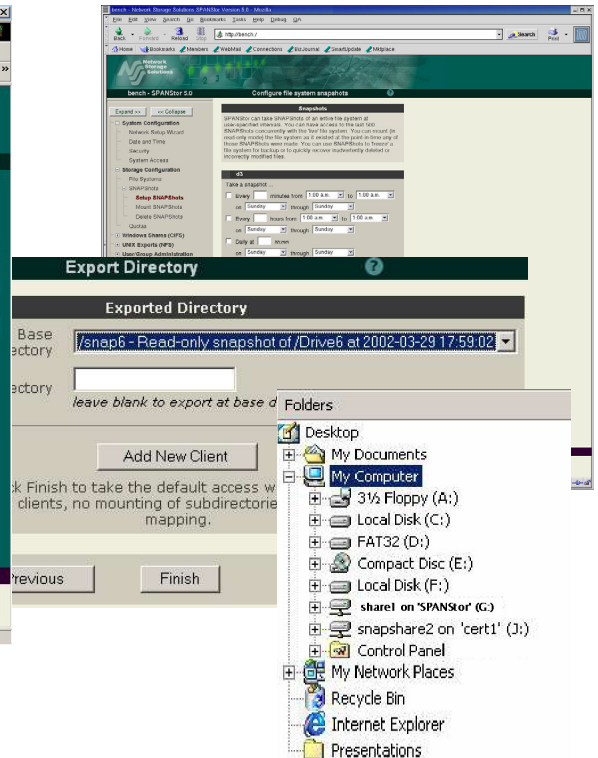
bench - Network Storage Solutions SPANStor Version 5.0 - Mozilla

File Edit View Search Go Bookmarks Tools Help Debug QA

Back Forward Reload Stop http://bench/ Search Print

Home Bookmarks Members WebMail Connections BizJournal SmartUpdate Mktplace

Network Storage Solutions

bench - SPANStor 5.0 Configure file system snapshots

Expand >> << Collapse

System Configuration
Network Setup Wizard
Date and Time
Security
System Access
Storage Configuration
File Systems
SNAPShots
Setup SNAPShots
Mount SNAPShots
Delete SNAPShots
Quotas
Windows Shares (CIFS)
UNIX Exports (NFS)
User/Group Administration

Snapshots

SPANStor can take SNAPShots of an active file system at user-specified intervals. You can have access to the last 500 SNAPShots concurrently with the 'live' file system. You can mount (in read-only mode) the file system as it existed at the point-in-time any of those SNAPShots were made. You use SNAPShots to 'freeze' a file system for backup or to quickly recover inadvertently deleted or incorrectly modified files.

d3

Take a snapshot...
Every minutes from 1:00 a.m. to 1:00 a.m.
on Sunday through Sunday
Every hours from 1:00 a.m. to 1:00 a.m.
on Sunday through Sunday
Daily at hh:mm
on Sunday through Sunday

Export Directory

Exported Directory

Base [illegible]ectory /snap6 - Read-only snapshot of /Drive6 at 2002-03-29 17:59:02

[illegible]ectory
leave blank to export at base d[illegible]

Add New Client

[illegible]k Finish to take the default access w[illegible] clients, no mounting of subdirectorie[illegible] mapping.

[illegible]revious Finish

Folders

Desktop
My Documents
My Computer
3½ Floppy (A:)
Local Disk (C:)
FAT32 (D:)
Compact Disc (E:)
Local Disk (F:)
share1 on 'SPANStor' (G:)
snapshare2 on 'cert1' (J:)
Control Panel
My Network Places
Recycle Bin
Internet Explorer
Presentations